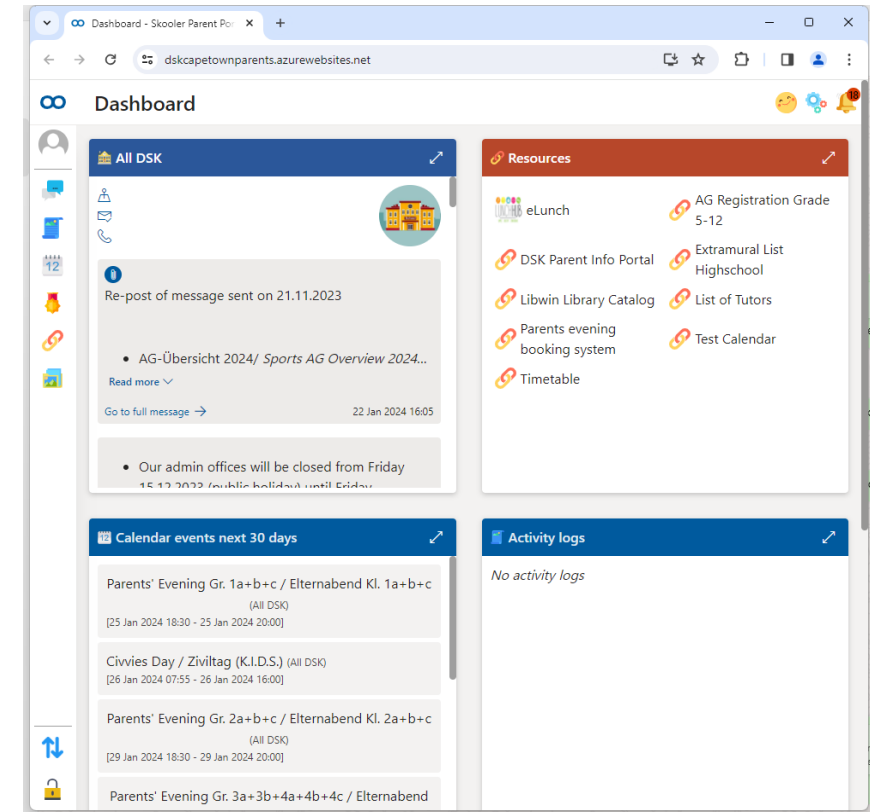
Dashboard - Skooler Parent Por ×
+

dskcapetownparents.azurewebsites.net

Dashboard

18

All DSK

Re-post of message sent on 21.11.2023

• AG-Übersicht 2024/ *Sports AG Overview 2024...*

Read more

Go to full message

22 Jan 2024 16:05

• Our admin offices will be closed from Friday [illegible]

Resources

eLunch

AG Registration Grade 5-12

DSK Parent Info Portal

Extramural List Highschool

Libwin Library Catalog

List of Tutors

Parents evening booking system

Test Calendar

Timetable

Calendar events next 30 days

Parents' Evening Gr. 1a+b+c / Elternabend Kl. 1a+b+c
(All DSK)
[25 Jan 2024 18:30 - 25 Jan 2024 20:00]

Civvies Day / Ziviltag (K.I.D.S.) (All DSK)
[26 Jan 2024 07:55 - 26 Jan 2024 16:00]

Parents' Evening Gr. 2a+b+c / Elternabend Kl. 2a+b+c
(All DSK)
[29 Jan 2024 18:30 - 29 Jan 2024 20:00]

Parents' Evening Gr. 3a+3b+4a+4b+4c / Elternabend

Activity logs

*No activity logs*